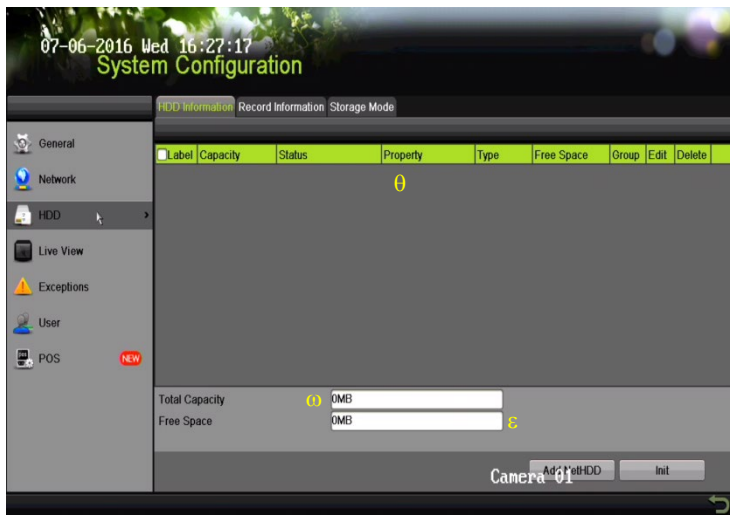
07-06-2016 Wed 16:27:17
System Configuration

HDD Information | Record Information | Storage Mode

General
Network
HDD
Live View
Exceptions
User
POS NEW

| Label | Capacity | Status | Property | Type | Free Space | Group | Edit | Delete |
|---|---|---|---|---|---|---|---|---|

θ

Total Capacity ω 0MB
Free Space 0MB ε

Add NetHDD
Camera 01
Init